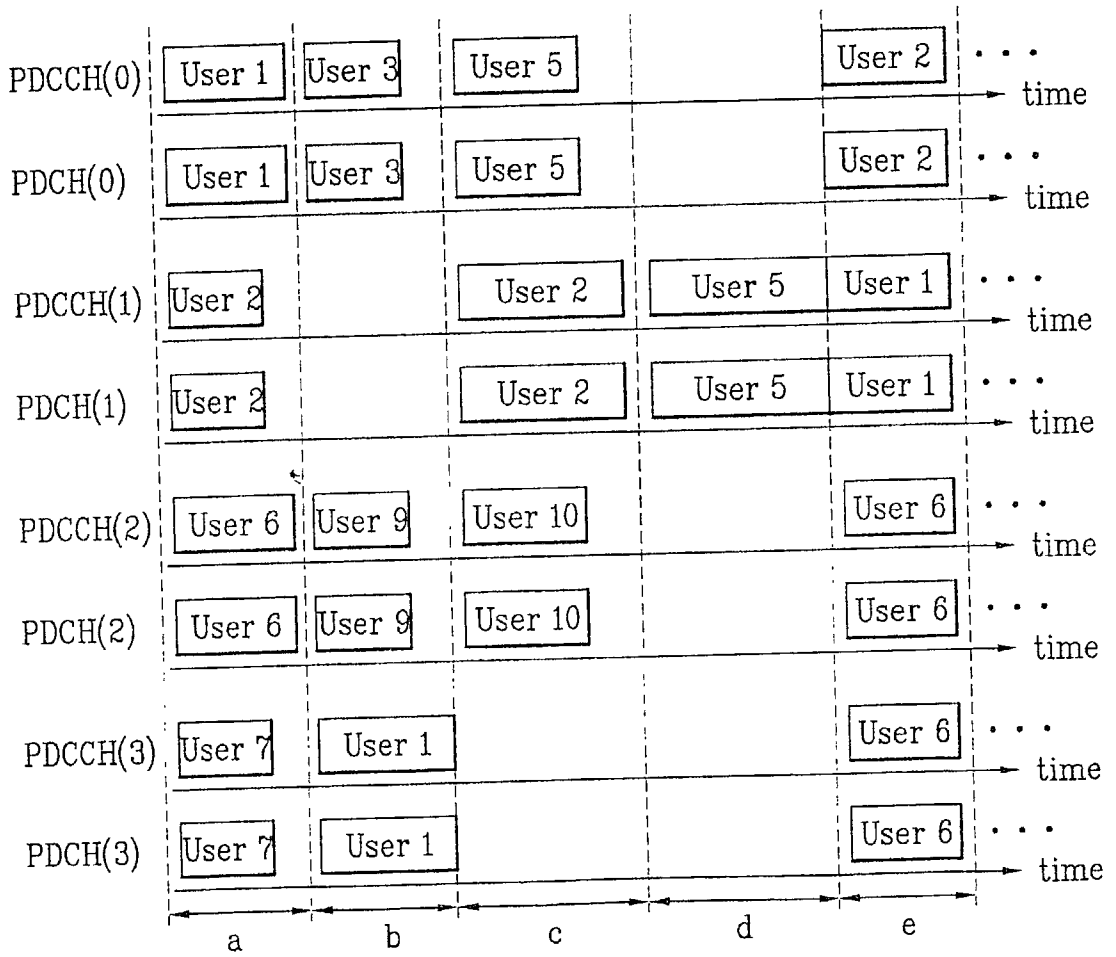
PDCCH(0) User 1 User 3 User 5 User 2 • • • time

PDCH(0) User 1 User 3 User 5 User 2 • • • time

PDCCH(1) User 2 User 2 User 5 User 1 • • • time

PDCH(1) User 2 User 2 User 5 User 1 • • • time

PDCCH(2) User 6 User 9 User 10 User 6 • • • time

PDCH(2) User 6 User 9 User 10 User 6 • • • time

PDCCH(3) User 7 User 1 User 6 • • • time

PDCH(3) User 7 User 1 User 6 • • • time

a b c d e